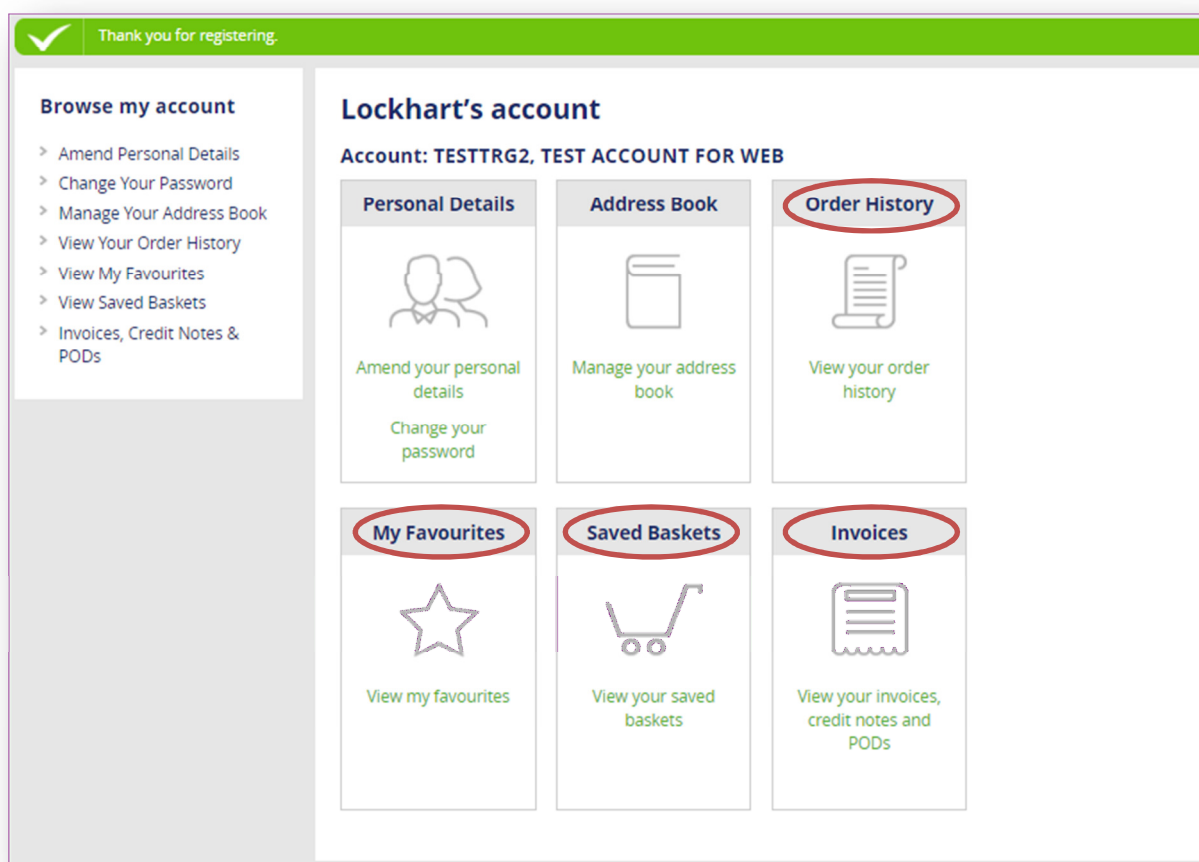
Thank you for registering.

Browse my account

Amend Personal Details
Change Your Password
Manage Your Address Book
View Your Order History
View My Favourites
View Saved Baskets
Invoices, Credit Notes & PODs

Lockhart's account

Account: TESTTRG2, TEST ACCOUNT FOR WEB

Personal Details

Amend your personal details

Change your password

Address Book

Manage your address book

Order History

View your order history

My Favourites

View my favourites

Saved Baskets

View your saved baskets

Invoices

View your invoices, credit notes and PODs